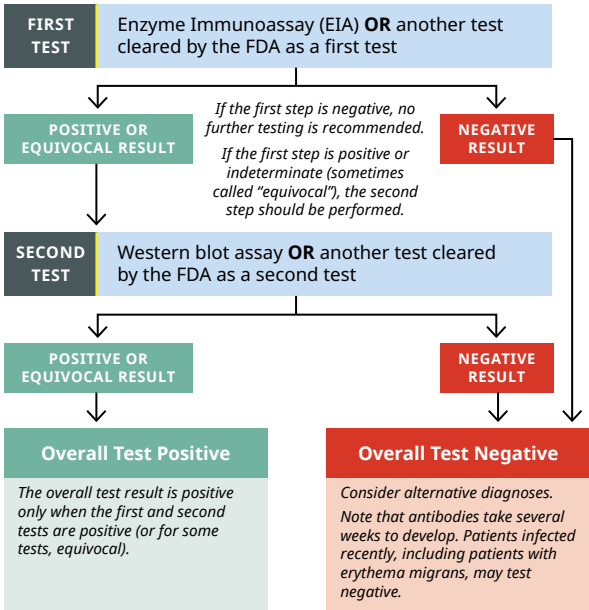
FIRST TEST

Enzyme Immunoassay (EIA) **OR** another test cleared by the FDA as a first test

POSITIVE OR EQUIVOCAL RESULT

*If the first step is negative, no further testing is recommended.*

*If the first step is positive or indeterminate (sometimes called "equivocal"), the second step should be performed.*

NEGATIVE RESULT

SECOND TEST

Western blot assay **OR** another test cleared by the FDA as a second test

POSITIVE OR EQUIVOCAL RESULT

NEGATIVE RESULT

Overall Test Positive

*The overall test result is positive only when the first and second tests are positive (or for some tests, equivocal).*

Overall Test Negative

*Consider alternative diagnoses.*

*Note that antibodies take several weeks to develop. Patients infected recently, including patients with erythema migrans, may test negative.*